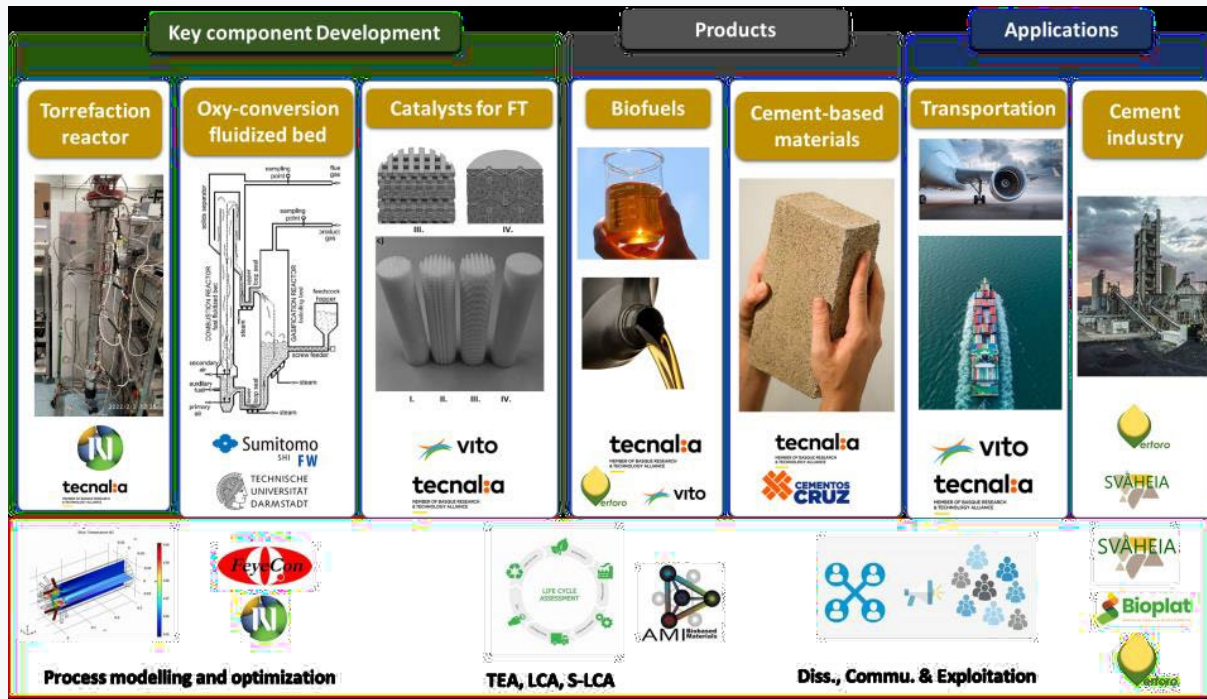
Key component Development

Products

Applications

Torrefaction reactor

Oxy-conversion fluidized bed

Catalysts for FT

Biofuels

Cement-based materials

Transportation

Cement industry

2022-2-3 10:16

tecnalia
MEMBER OF BASQUE RESEARCH & TECHNOLOGY ALLIANCE

sampling point
flue gas
sampling point
product gas
cyclone separator
COMBUSTION REACTOR fast fluidized bed
GASIFICATION REACTOR bubbling bed
feedstock hopper
screw feeder
loop seal
steam
secondary air
auxiliary fuel
primary air

Sumitomo SHI FW

TECHNISCHE UNIVERSITÄT DARMSTADT

III.
IV.
c)
I.
II.
III.
IV.

vito

tecnalia
MEMBER OF BASQUE RESEARCH & TECHNOLOGY ALLIANCE

tecnalia
MEMBER OF BASQUE RESEARCH & TECHNOLOGY ALLIANCE

erforo

vito

tecnalia

CEMENTOS CRUZ

vito

tecnalia
MEMBER OF BASQUE RESEARCH & TECHNOLOGY ALLIANCE

erforo

SVÅHEIA

FeyeCon

LIFE CYCLE ASSESSMENT

AMI Biobased Materials

SVÅHEIA

Bioplat

erforo

Process modelling and optimization

TEA, LCA, S-LCA

Diss., Commu. & Exploitation